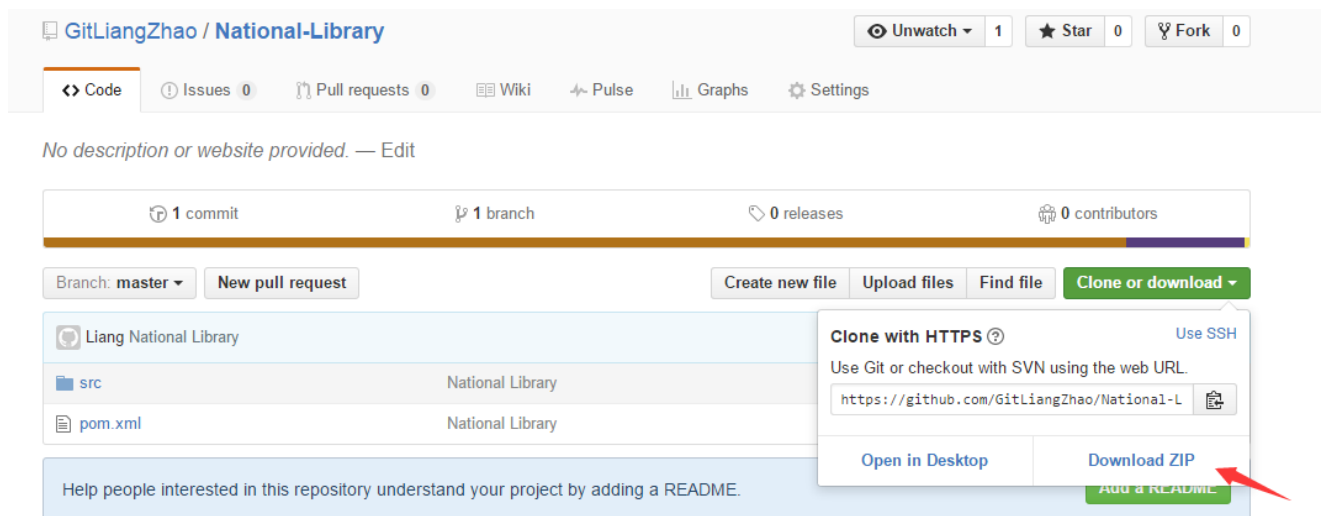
GitLiangZhao / National-Library

Unwatch 1 Star 0 Fork 0

Code Issues 0 Pull requests 0 Wiki Pulse Graphs Settings

No description or website provided. — Edit

1 commit 1 branch 0 releases 0 contributors

Branch: master New pull request Create new file Upload files Find file Clone or download

Liang National Library

src National Library

pom.xml National Library

Clone with HTTPS Use SSH

Use Git or checkout with SVN using the web URL.

https://github.com/GitLiangZhao/National-L

Open in Desktop Download ZIP

Help people interested in this repository understand your project by adding a README.

Add a README